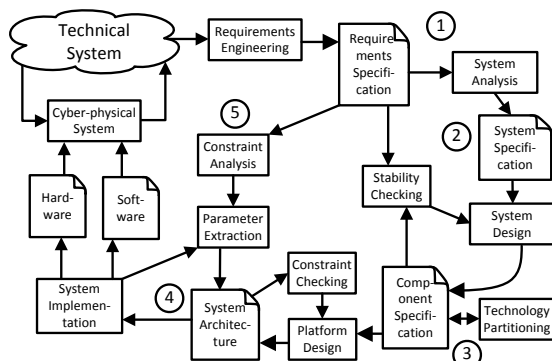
Technical System

Requirements Engineering

Requirements Specification

1

System Analysis

Cyber-physical System

5

Constraint Analysis

2

System Specification

Hardware

Software

Stability Checking

System Design

Parameter Extraction

Constraint Checking

System Implementation

4

System Architecture

Component Specification

Technology Partitioning

Platform Design

3